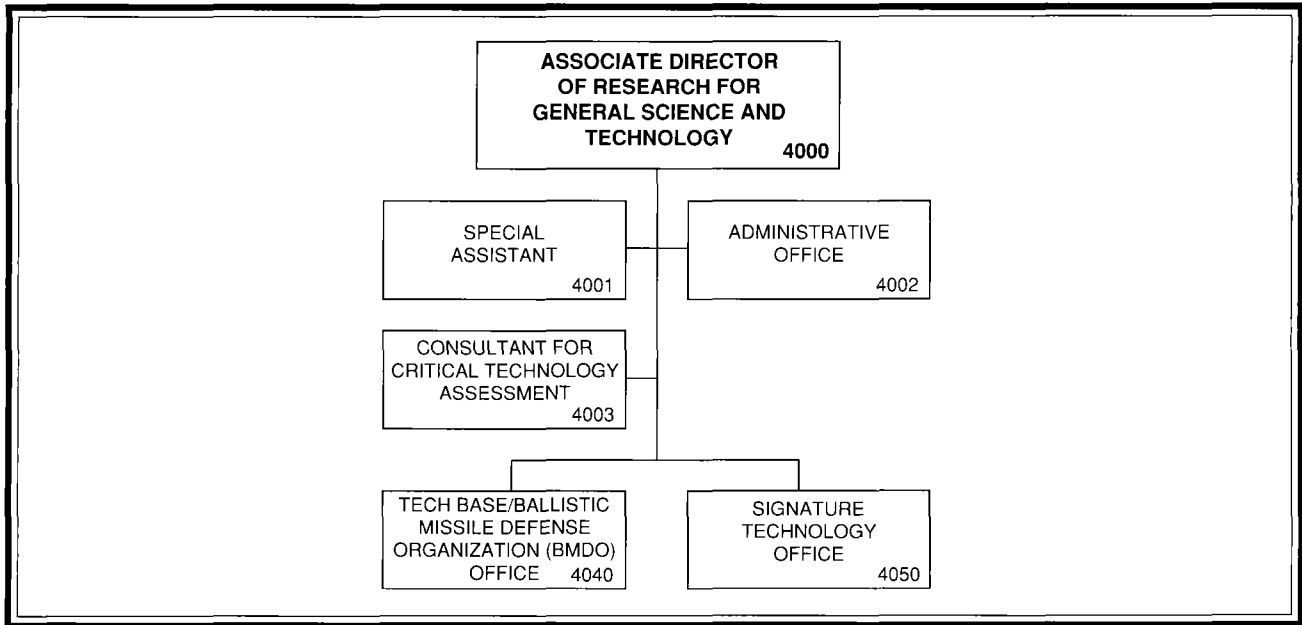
ASSOCIATE DIRECTOR OF RESEARCH FOR GENERAL SCIENCE AND TECHNOLOGY 4000

SPECIAL ASSISTANT 4001

ADMINISTRATIVE OFFICE 4002

CONSULTANT FOR CRITICAL TECHNOLOGY ASSESSMENT 4003

TECH BASE/BALLISTIC MISSILE DEFENSE ORGANIZATION (BMDO) OFFICE 4040

SIGNATURE TECHNOLOGY OFFICE 4050